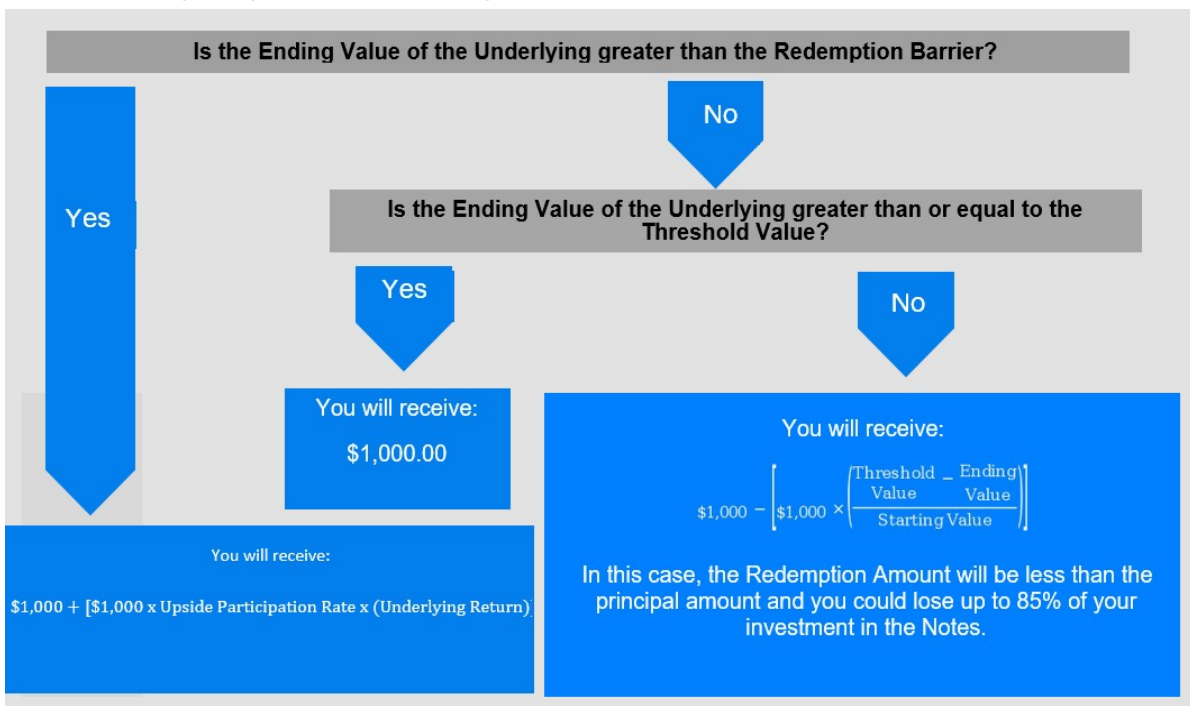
Is the Ending Value of the Underlying greater than the Redemption Barrier?

Yes

No

Is the Ending Value of the Underlying greater than or equal to the Threshold Value?

Yes

No

You will receive:

$1,000.00

You will receive:

$\$1,000 - \left[\$1,000 \times \left(\frac{\text{Threshold Value} - \text{Ending Value}}{\text{Starting Value}}\right)\right]$

In this case, the Redemption Amount will be less than the principal amount and you could lose up to 85% of your investment in the Notes.

You will receive:

$1,000 + [$1,000 x Upside Participation Rate x (Underlying Return)]